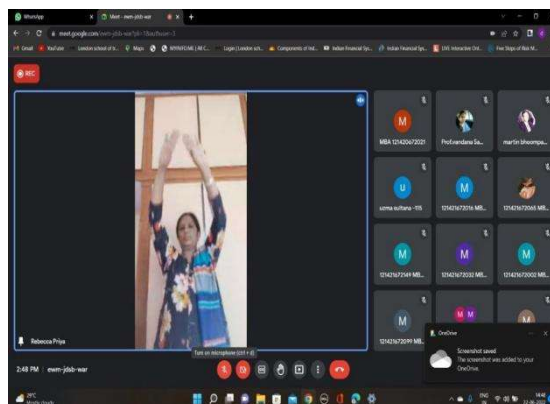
WhatsApp
Meet - ewm-jdsb-war
meet.google.com/ewm-jdsb-war
Gmail YouTube London school of tr... Maps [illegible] Login | London sch... Components of Ind... Indian Financial Sys... Indian Financial Sys... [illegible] Five Steps of Risk M...
REC
M
MBA 121420672021
Prof.vandana Sa...
martin bhoompa...
U
uzma sultana -115
M
121421672016 MB...
121421672065 MB...
M
121421672549 MB...
M
121421672032 MB...
M
121421672002 MB...
M
121421672099 MB...
M M
Rebecca Priya
2:48 PM | ewm-jdsb-war
Turn on microphone (ctrl + d)
OneDrive
Screenshot saved
The screenshot was added to your OneDrive.
ENG
14:48